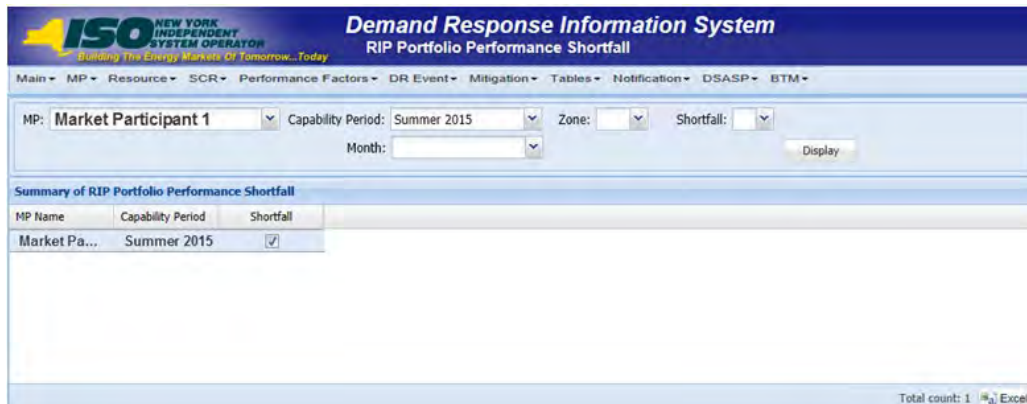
ISO NEW YORK INDEPENDENT SYSTEM OPERATOR
Building The Energy Markets Of Tomorrow...Today

Demand Response Information System
RIP Portfolio Performance Shortfall

Main ▾ MP ▾ Resource ▾ SCR ▾ Performance Factors ▾ DR Event ▾ Mitigation ▾ Tables ▾ Notification ▾ DSASP ▾ BTM ▾

MP: Market Participant 1 Capability Period: Summer 2015 Zone: Shortfall:
Month:
Display

Summary of RIP Portfolio Performance Shortfall

| MP Name | Capability Period | Shortfall |
|---|---|---|
| Market Pa... | Summer 2015 | ✓ |

Total count: 1 Excel